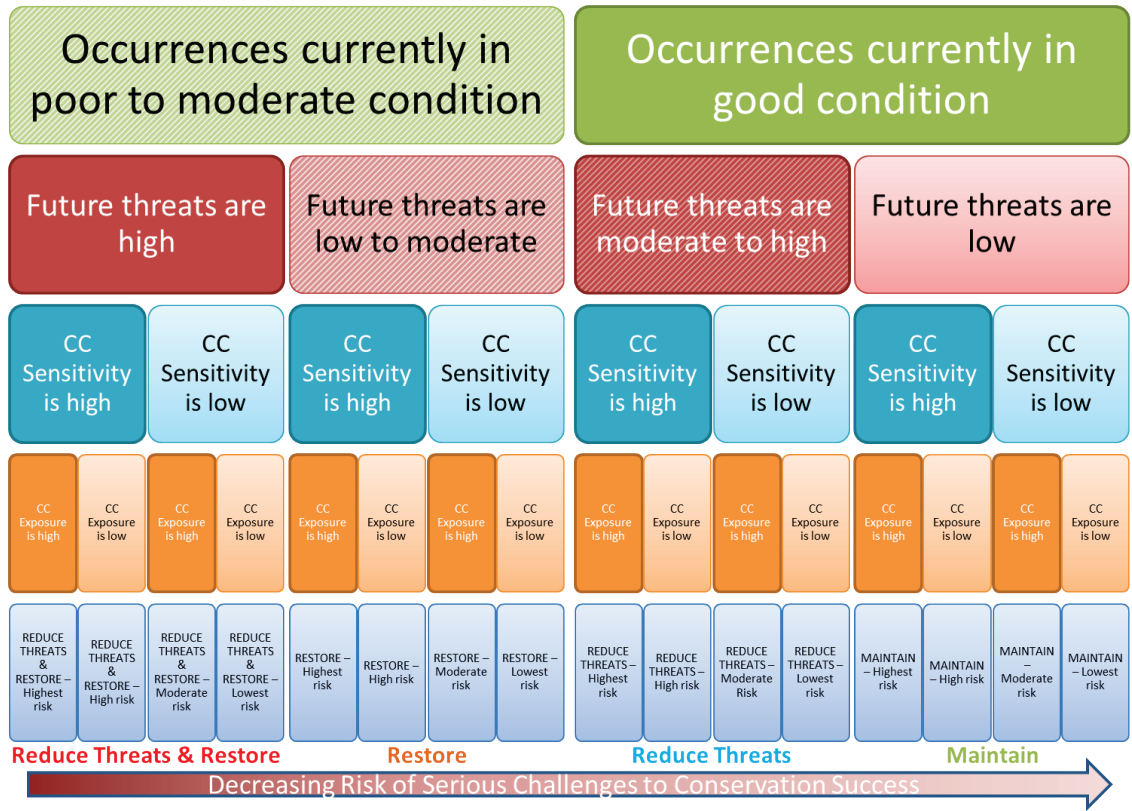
Occurrences currently in poor to moderate condition

Occurrences currently in good condition

Future threats are high

Future threats are low to moderate

Future threats are moderate to high

Future threats are low

CC Sensitivity is high

CC Sensitivity is low

CC Sensitivity is high

CC Sensitivity is low

CC Sensitivity is high

CC Sensitivity is low

CC Sensitivity is high

CC Sensitivity is low

CC Exposure is high

CC Exposure is low

CC Exposure is high

CC Exposure is low

CC Exposure is high

CC Exposure is low

CC Exposure is high

CC Exposure is low

CC Exposure is high

CC Exposure is low

CC Exposure is high

CC Exposure is low

CC Exposure is high

CC Exposure is low

CC Exposure is high

CC Exposure is low

REDUCE THREATS & RESTORE – Highest risk

REDUCE THREATS & RESTORE – High risk

REDUCE THREATS & RESTORE – Moderate risk

REDUCE THREATS & RESTORE – Lowest risk

RESTORE – Highest risk

RESTORE – High risk

RESTORE – Moderate risk

RESTORE – Lowest risk

REDUCE THREATS – Highest risk

REDUCE THREATS – High risk

REDUCE THREATS – Moderate Risk

REDUCE THREATS – Lowest risk

MAINTAIN – Highest risk

MAINTAIN – High risk

MAINTAIN – Moderate risk

MAINTAIN – Lowest risk

Reduce Threats & Restore

Restore

Reduce Threats

Maintain

Decreasing Risk of Serious Challenges to Conservation Success